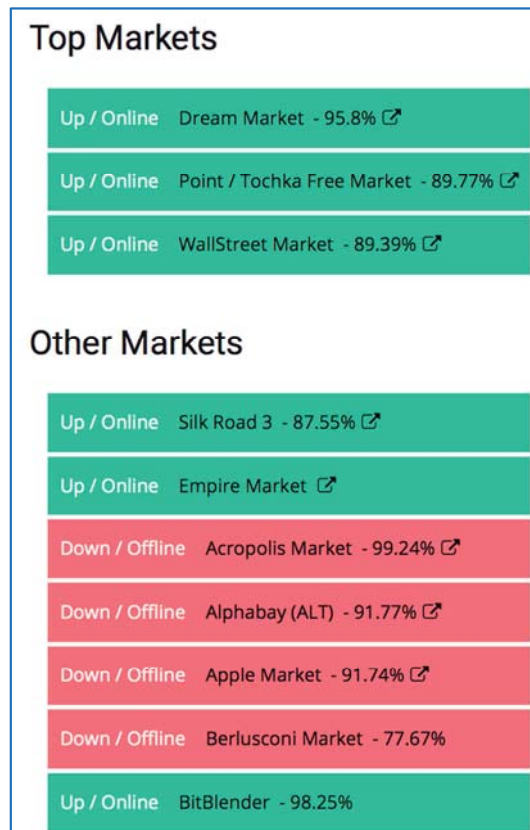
Top Markets

Up / Online Dream Market - 95.8%

Up / Online Point / Tochka Free Market - 89.77%

Up / Online WallStreet Market - 89.39%

Other Markets

Up / Online Silk Road 3 - 87.55%

Up / Online Empire Market

Down / Offline Acropolis Market - 99.24%

Down / Offline Alphabay (ALT) - 91.77%

Down / Offline Apple Market - 91.74%

Down / Offline Berlusconi Market - 77.67%

Up / Online BitBlender - 98.25%